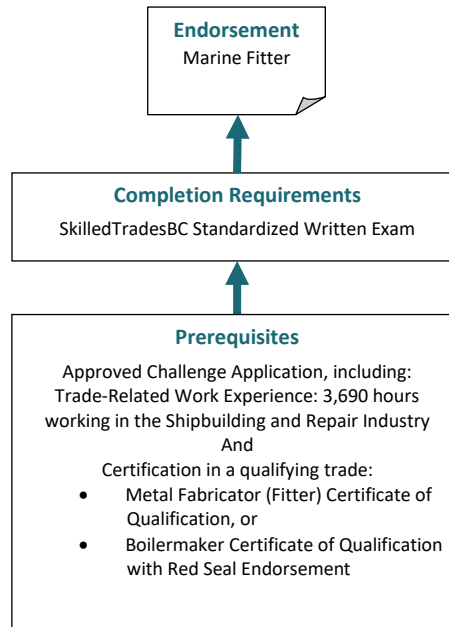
Endorsement
Marine Fitter

Completion Requirements
SkilledTradesBC Standardized Written Exam

Prerequisites
Approved Challenge Application, including:
Trade-Related Work Experience: 3,690 hours working in the Shipbuilding and Repair Industry
And
Certification in a qualifying trade:
• Metal Fabricator (Fitter) Certificate of Qualification, or
• Boilermaker Certificate of Qualification with Red Seal Endorsement